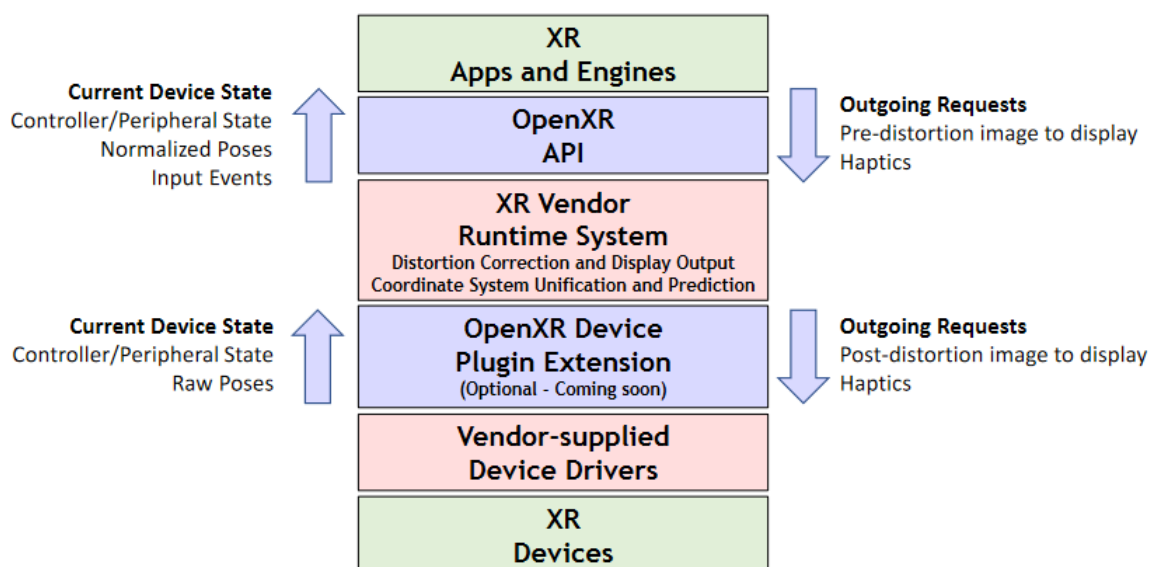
XR
Apps and Engines

Current Device State
Controller/Peripheral State
Normalized Poses
Input Events

OpenXR
API

Outgoing Requests
Pre-distortion image to display
Haptics

XR Vendor
Runtime System
Distortion Correction and Display Output
Coordinate System Unification and Prediction

Current Device State
Controller/Peripheral State
Raw Poses

OpenXR Device
Plugin Extension
(Optional - Coming soon)

Outgoing Requests
Post-distortion image to display
Haptics

Vendor-supplied
Device Drivers

XR
Devices